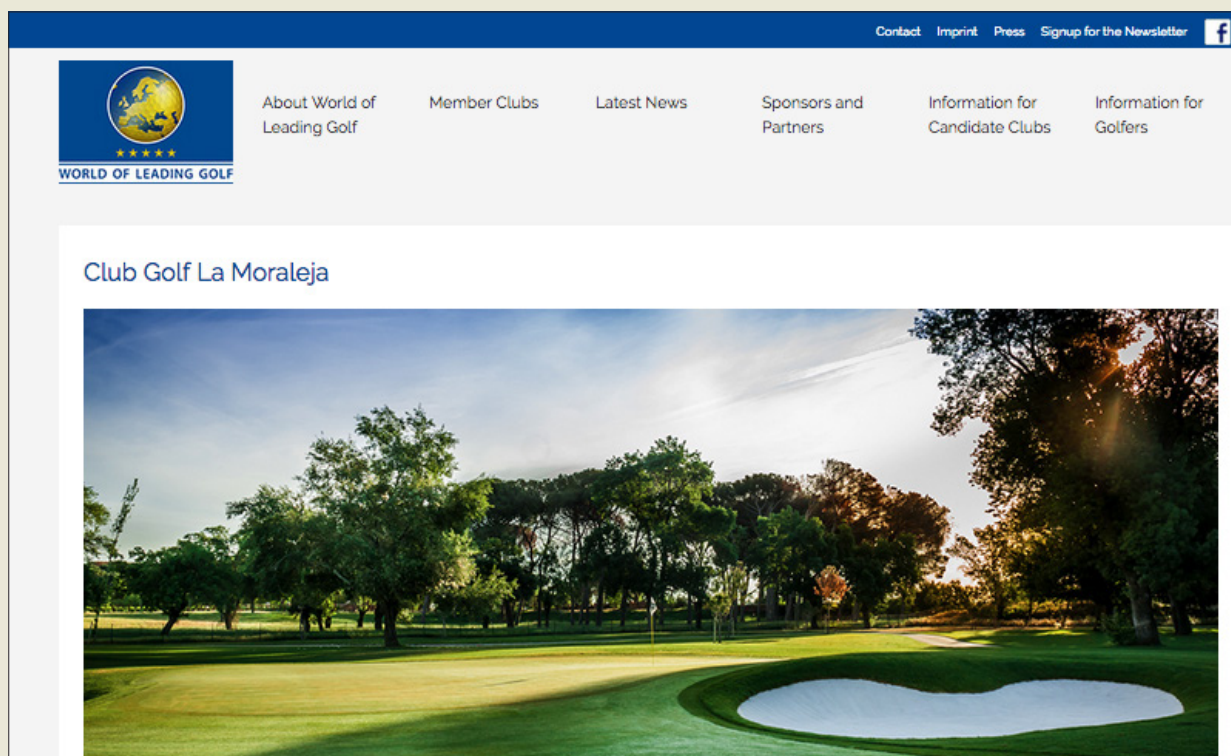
Contact Imprint Press Signup for the Newsletter f

WORLD OF LEADING GOLF

About World of Leading Golf
Member Clubs
Latest News
Sponsors and Partners
Information for Candidate Clubs
Information for Golfers

Club Golf La Moraleja